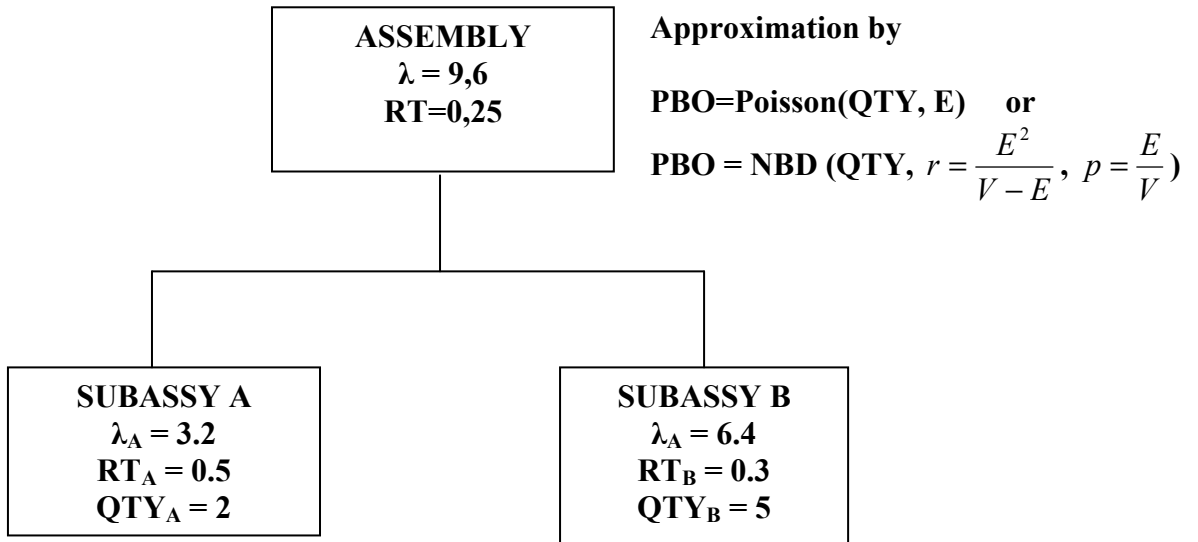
ASSEMBLY
$\lambda = 9,6$
RT=0,25

Approximation by

PBO=Poisson(QTY, E) or

PBO = NBD (QTY, $r = \frac{E^2}{V - E}$, $p = \frac{E}{V}$)

SUBASSY A
$\lambda_A = 3.2$
$RT_A = 0.5$
$QTY_A = 2$

SUBASSY B
$\lambda_A = 6.4$
$RT_B = 0.3$
$QTY_B = 5$